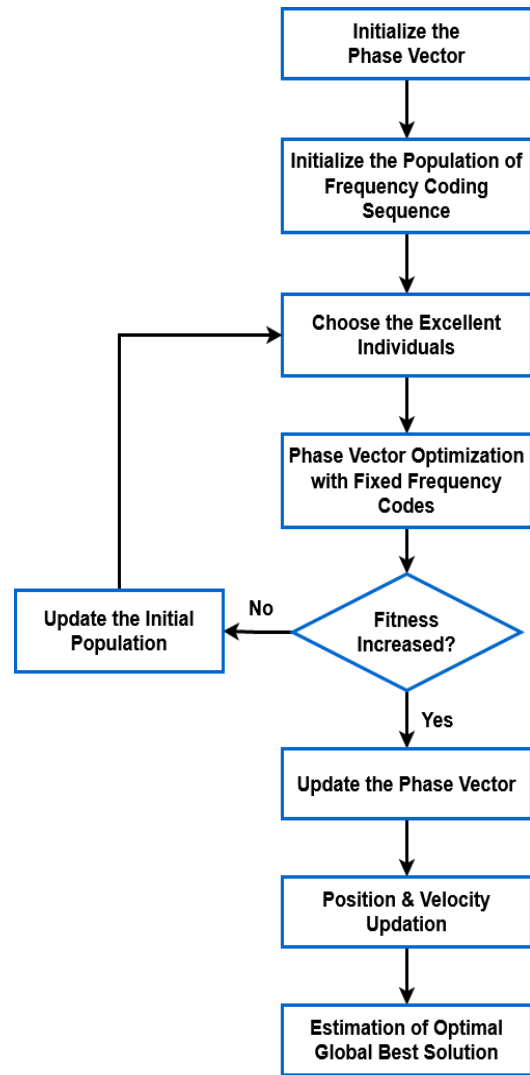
Initialize the Phase Vector

Initialize the Population of Frequency Coding Sequence

Choose the Excellent Individuals

Phase Vector Optimization with Fixed Frequency Codes

Fitness Increased?

No

Update the Initial Population

Yes

Update the Phase Vector

Position & Velocity Updation

Estimation of Optimal Global Best Solution